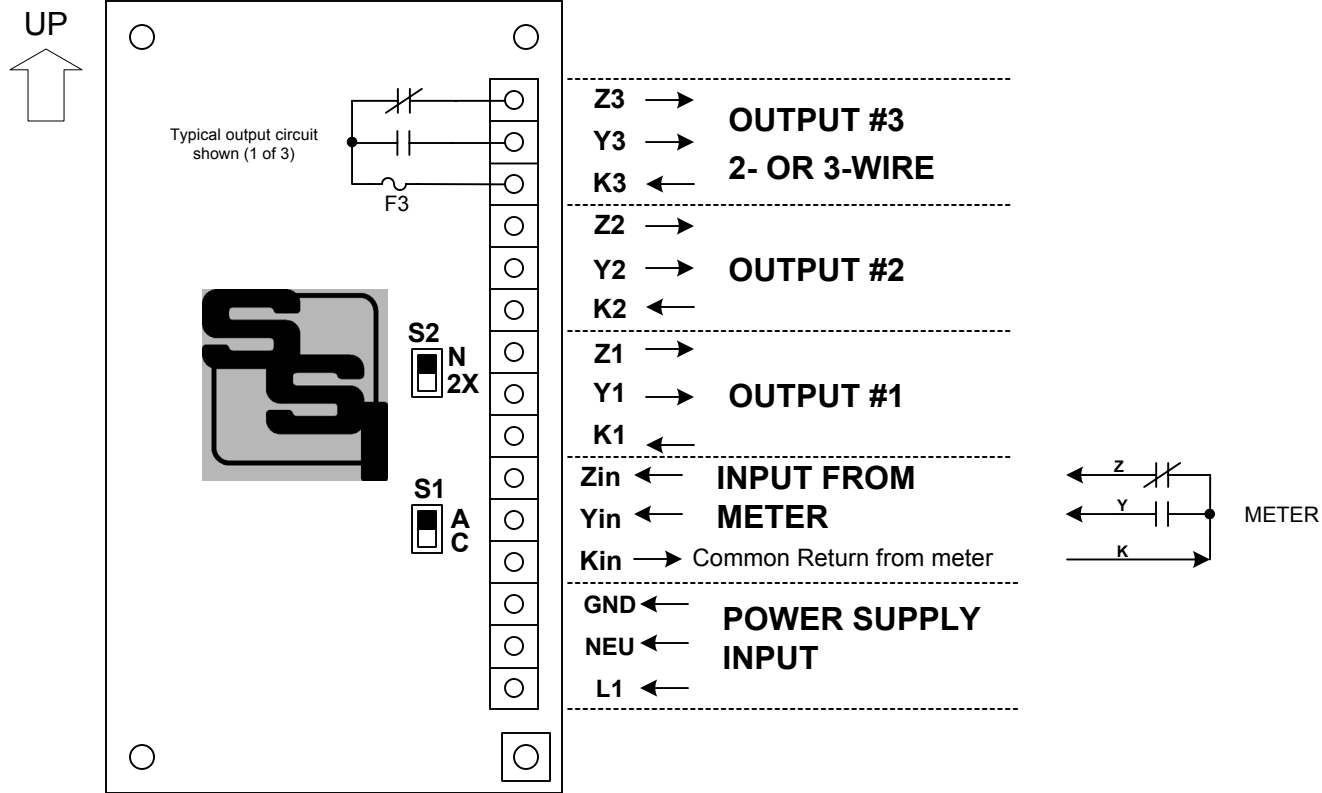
UP

Typical output circuit shown (1 of 3)

F3

S2
N
2X

S1
A
C

Z3
Y3
K3
OUTPUT #3
2- OR 3-WIRE

Z2
Y2
K2
OUTPUT #2

Z1
Y1
K1
OUTPUT #1

Zin
Yin
Kin
INPUT FROM METER
Common Return from meter

GND
NEU
L1
POWER SUPPLY INPUT

Z
Y
K
METER